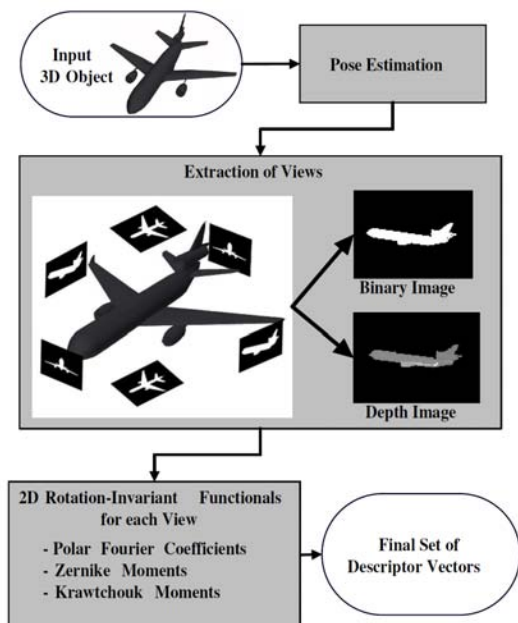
Input
3D Object

Pose Estimation

Extraction of Views

Binary Image

Depth Image

2D Rotation-Invariant Functionals for each View

- Polar Fourier Coefficients
- Zernike Moments
- Krawtchouk Moments

Final Set of Descriptor Vectors